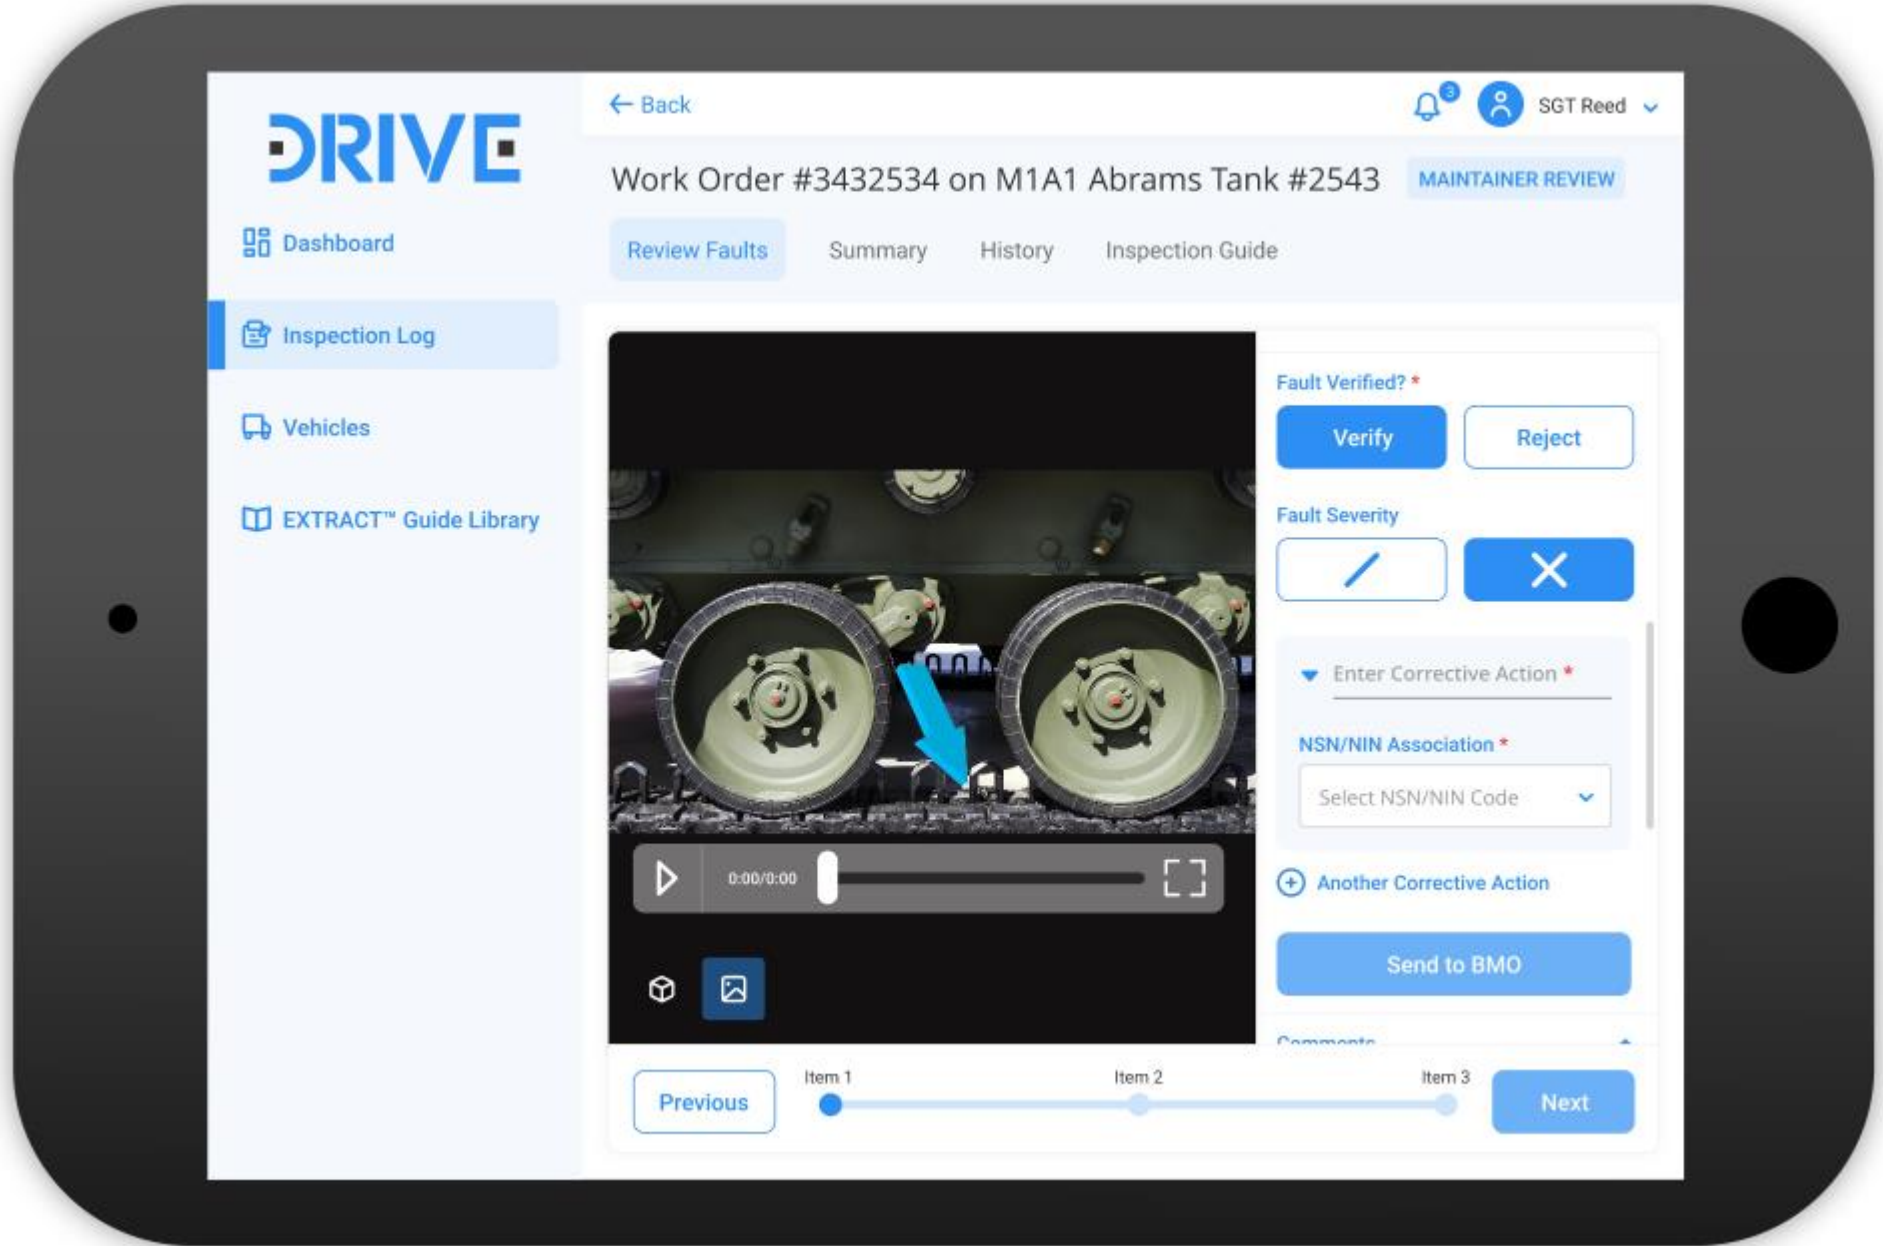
DRIVE

Dashboard

Inspection Log

Vehicles

EXTRACT™ Guide Library

← Back

3

SGT Reed

Work Order #3432534 on M1A1 Abrams Tank #2543

MAINTAINER REVIEW

Review Faults

Summary

History

Inspection Guide

0:00/0:00

Fault Verified? *

Verify

Reject

Fault Severity

Enter Corrective Action *

NSN/NIN Association *

Select NSN/NIN Code

Another Corrective Action

Send to BMO

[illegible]

Previous

Item 1

Item 2

Item 3

Next